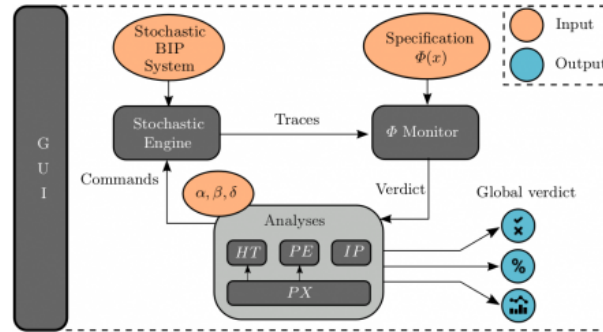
G
U
I

Stochastic BIP System

Specification $\Phi(x)$

Input

Output

Stochastic Engine

Traces

$\Phi$ Monitor

Commands

$\alpha, \beta, \delta$

Verdict

Global verdict

Analyses

$HT$

$PE$

$IP$

$PX$

%